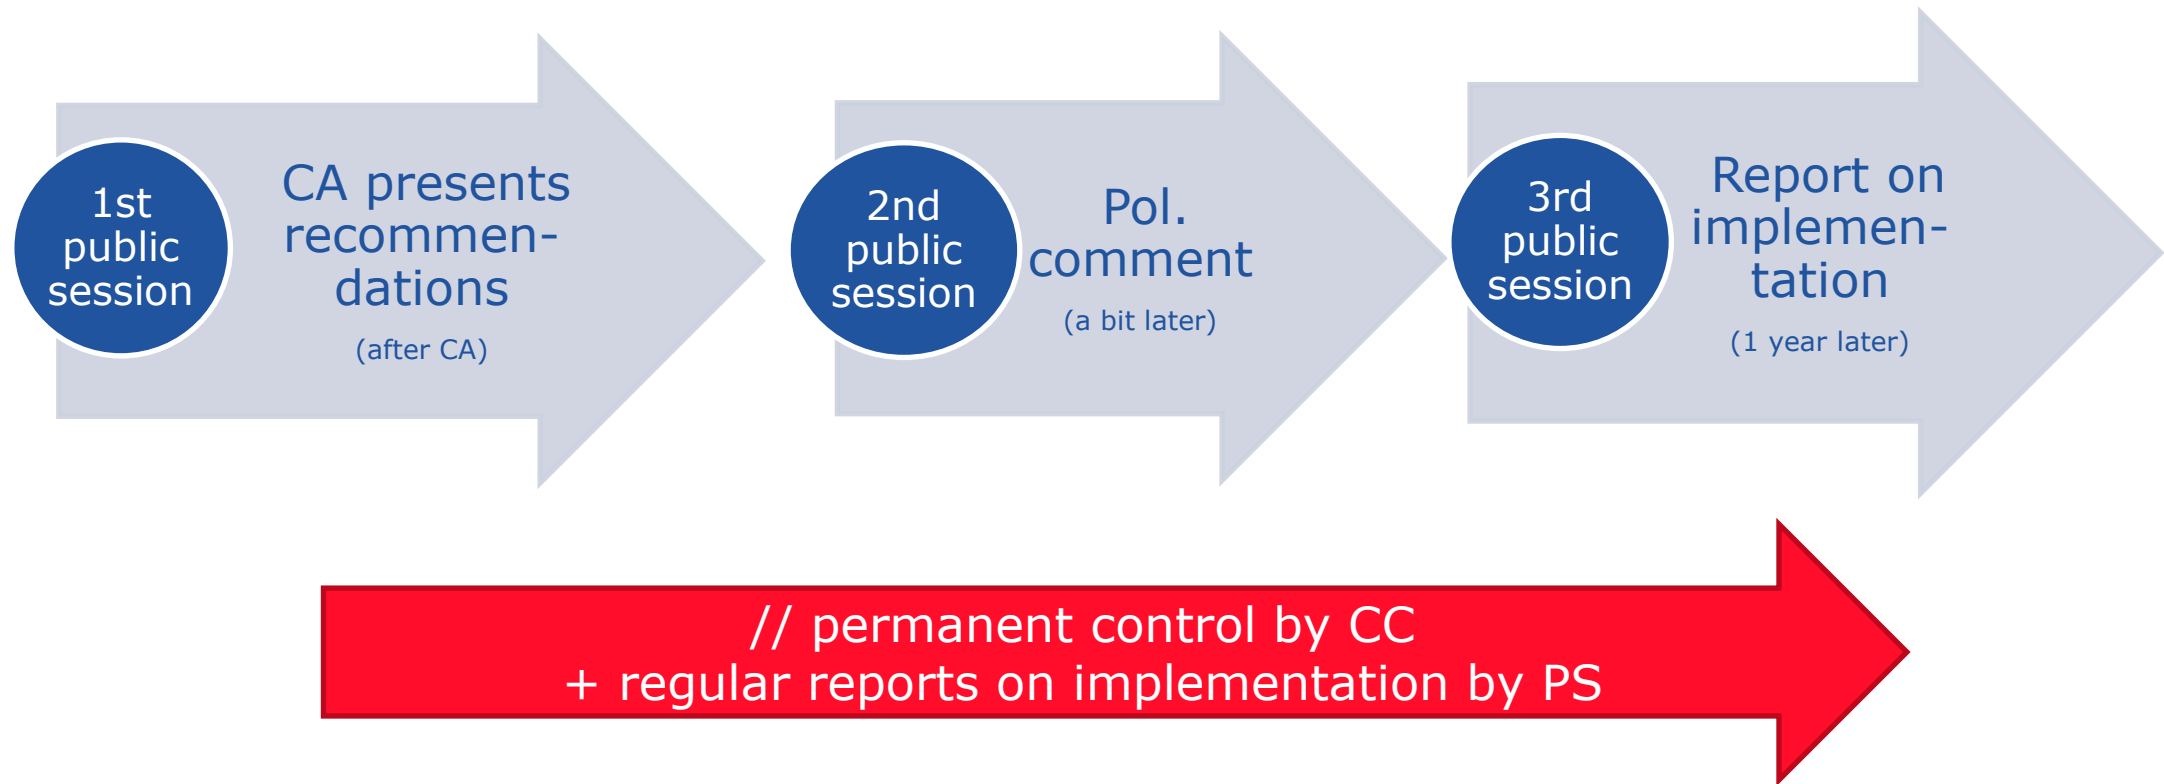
1st public session

CA presents recommendations

(after CA)

2nd public session

Pol. comment

(a bit later)

3rd public session

Report on implementation

(1 year later)

// permanent control by CC
+ regular reports on implementation by PS